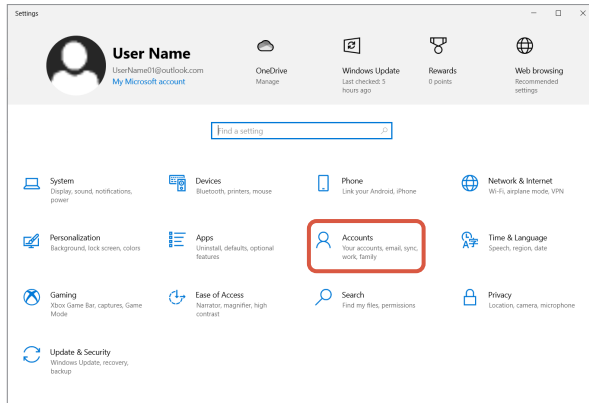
Settings

User Name
UserName01@outlook.com
My Microsoft account

OneDrive
Manage

Windows Update
Last checked: 5 hours ago

Rewards
0 points

Web browsing
Recommended settings

Find a setting

System
Display, sound, notifications, power

Devices
Bluetooth, printers, mouse

Phone
Link your Android, iPhone

Network & Internet
Wi-Fi, airplane mode, VPN

Personalization
Background, lock screen, colors

Apps
Uninstall, defaults, optional features

Accounts
Your accounts, email, sync, work, family

Time & Language
Speech, region, date

Gaming
Xbox Game Bar, captures, Game Mode

Ease of Access
Narrator, magnifier, high contrast

Search
Find my files, permissions

Privacy
Location, camera, microphone

Update & Security
Windows Update, recovery, backup